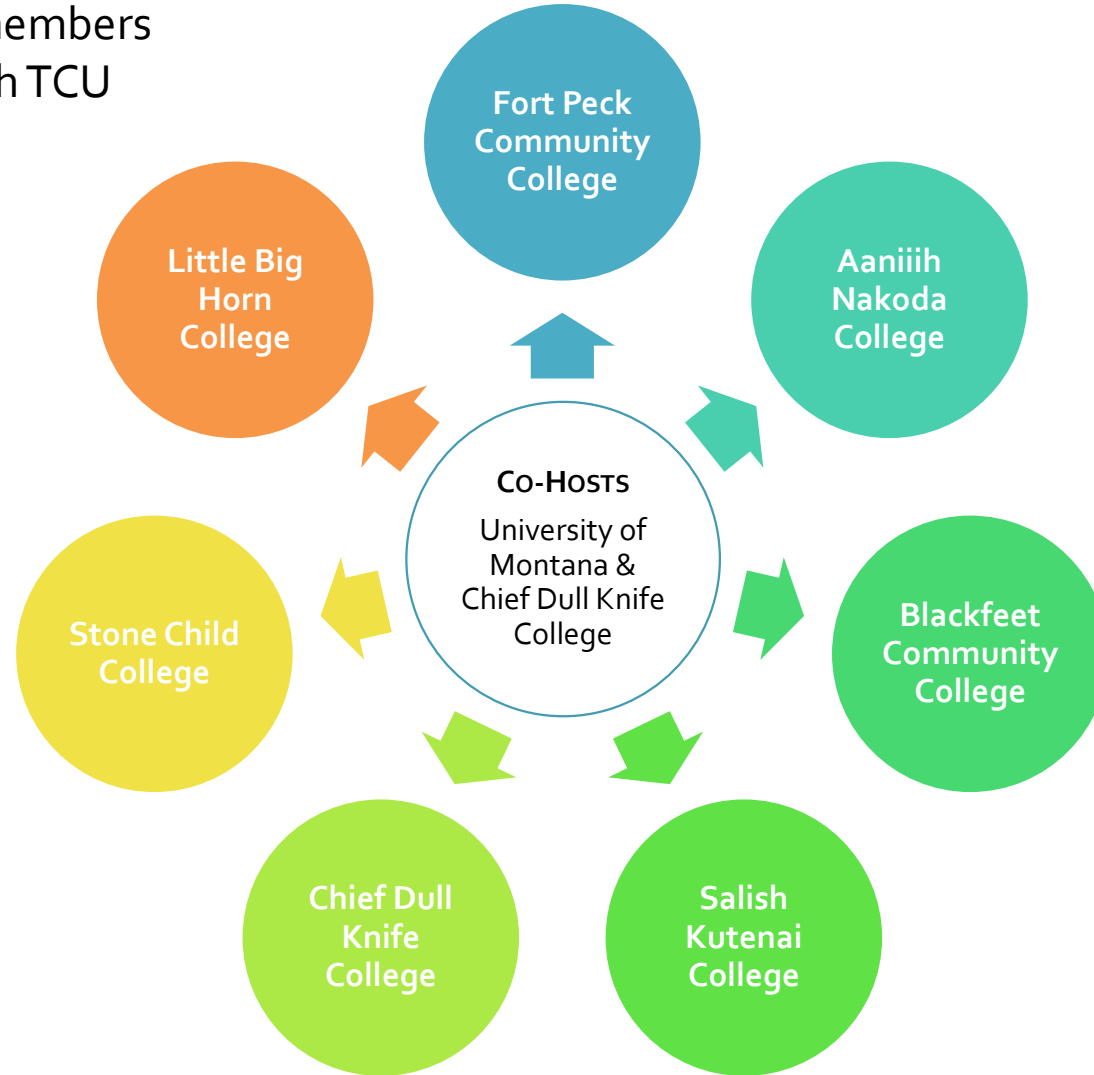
embers
h TCU

Fort Peck Community College

Little Big Horn College

Aaniiih Nakoda College

CO-HOSTS
University of Montana & Chief Dull Knife College

Stone Child College

Blackfeet Community College

Chief Dull Knife College

Salish Kutenai College